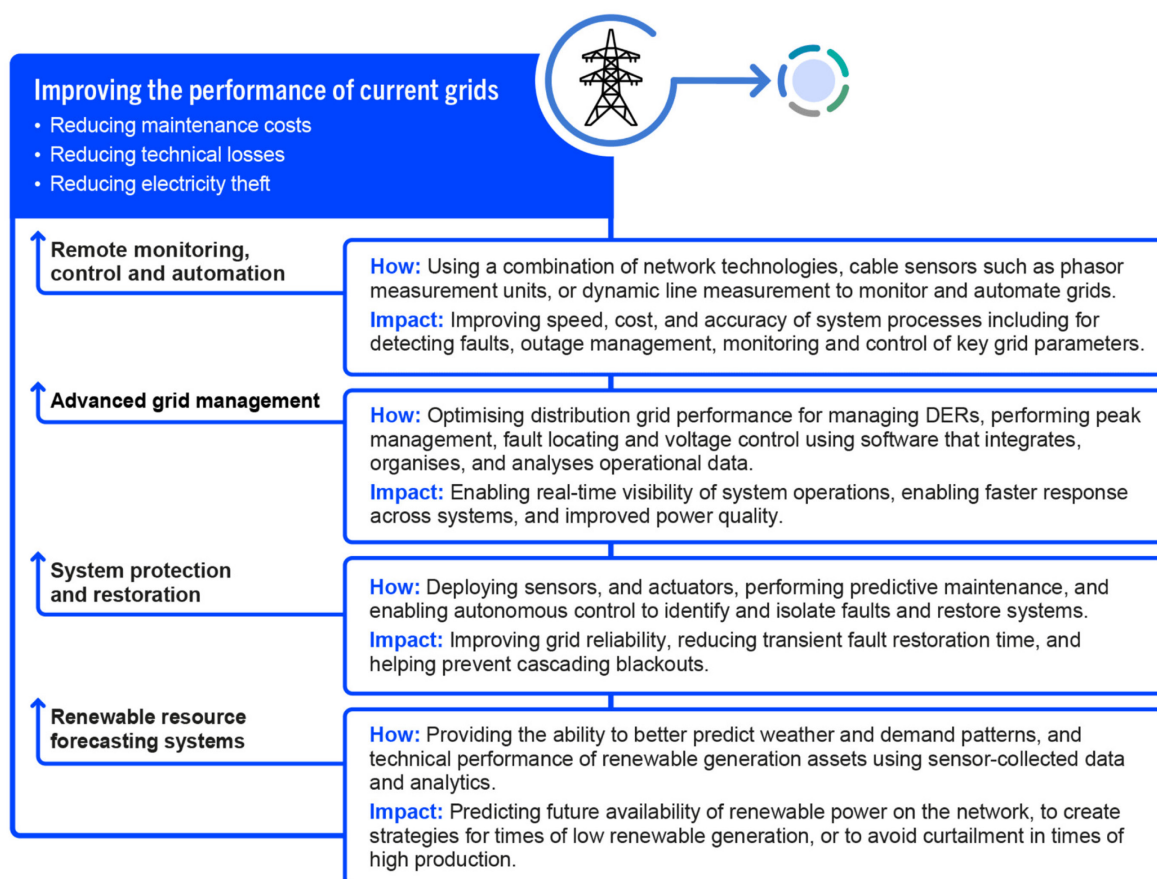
Improving the performance of current grids
• Reducing maintenance costs
• Reducing technical losses
• Reducing electricity theft

Remote monitoring, control and automation

How: Using a combination of network technologies, cable sensors such as phasor measurement units, or dynamic line measurement to monitor and automate grids.
Impact: Improving speed, cost, and accuracy of system processes including for detecting faults, outage management, monitoring and control of key grid parameters.

Advanced grid management

How: Optimising distribution grid performance for managing DERs, performing peak management, fault locating and voltage control using software that integrates, organises, and analyses operational data.
Impact: Enabling real-time visibility of system operations, enabling faster response across systems, and improved power quality.

System protection and restoration

How: Deploying sensors, and actuators, performing predictive maintenance, and enabling autonomous control to identify and isolate faults and restore systems.
Impact: Improving grid reliability, reducing transient fault restoration time, and helping prevent cascading blackouts.

Renewable resource forecasting systems

How: Providing the ability to better predict weather and demand patterns, and technical performance of renewable generation assets using sensor-collected data and analytics.
Impact: Predicting future availability of renewable power on the network, to create strategies for times of low renewable generation, or to avoid curtailment in times of high production.